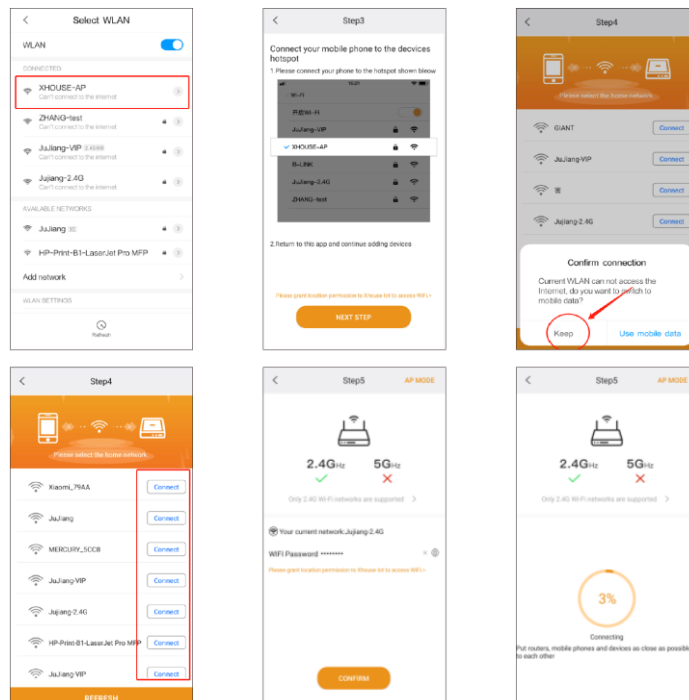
Select WLAN

WLAN

CONNECTED

XHOUSE-AP
Can't connect to the internet

ZHANG-test
Can't connect to the internet

JuJiang-VIP
Can't connect to the internet

Jujiang-2.4G
Can't connect to the internet

AVAILABLE NETWORKS

JuJiang

HP-Print-B1-LaserJet Pro MFP

Add network

WLAN SETTINGS

Refresh

Step3

Connect your mobile phone to the decvices hotspot

1.Please connect your phone to the hotspot shown bleow

开启Wi-Fi

JuJiang-VIP

XHOUSE-AP

B-LINK

JuJiang-2.4G

ZHANG-test

2.Return to this app and continue adding devices

Please grant location permission to Xhouse lot to access WiFi >

NEXT STEP

Step4

Please select the home network

GIANT Connect

JuJiang-VIP Connect

Connect

Jujiang-2.4G Connect

Confirm connection

Current WLAN can not access the Internet, do you want to switch to mobile data?

Keep

Use mobile data

Step4

Please select the home network

Xiaomi_79AA Connect

JuJiang Connect

MERCURY_5CC8 Connect

JuJiang-VIP Connect

Jujiang-2.4G Connect

HP-Print-B1-LaserJet Pro MFP Connect

JuJiang-VIP Connect

REFRESH

Step5 AP MODE

2.4GHz 5GHz

Only 2.4G Wi-Fi networks are supported >

Your current network:Jujiang-2.4G

WiFi Password ********

Please grant location permission to Xhouse lot to access WiFi >

CONFIRM

Step5 AP MODE

2.4GHz 5GHz

Only 2.4G Wi-Fi networks are supported >

3%

Connecting

Put routers, mobile phones and devices as close as possible to each other